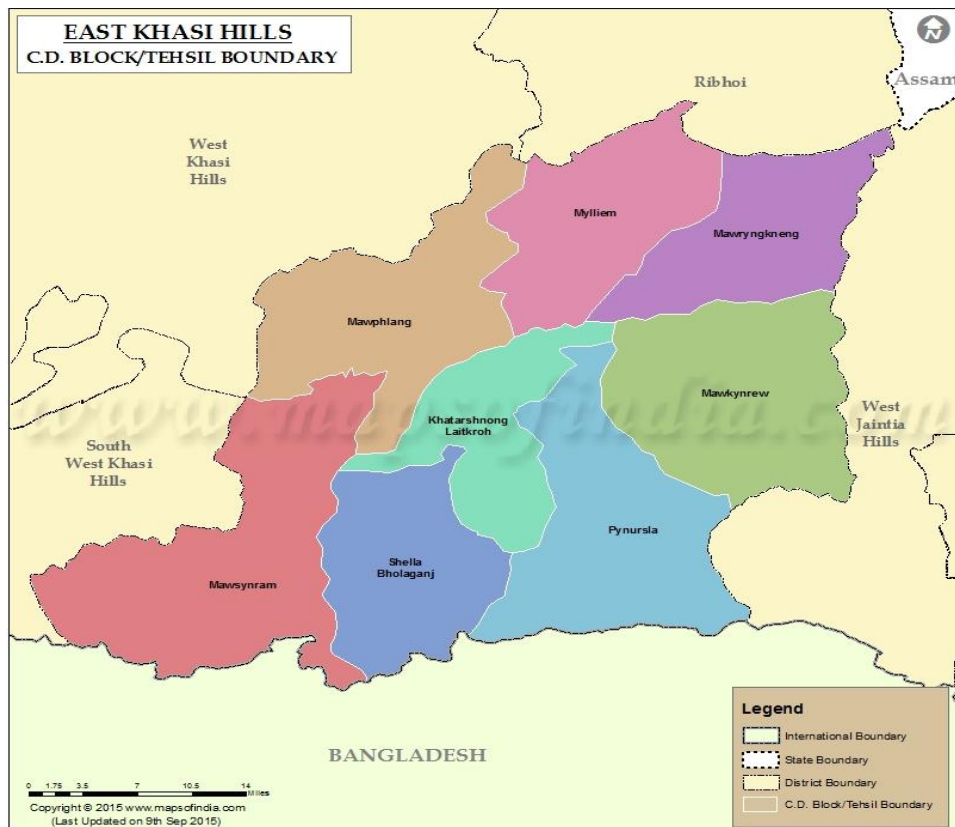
EAST KHASI HILLS
C.D. BLOCK/TEHSIL BOUNDARY

N

Ribhoi

Assam

West Khasi Hills

Mylliem

Mawryngkneng

Mawphlang

Mawkynrew

West Jaintia Hills

Khatarshnong Laitkroh

South West Khasi Hills

Pynursla

Shella Bholaganj

Mawsynram

www.mapsofindia.com

BANGLADESH

0 1.75 3.5 7 10.5 14 Miles

Copyright © 2015 www.mapsofindia.com
(Last Updated on 9th Sep 2015)

Legend
International Boundary
State Boundary
District Boundary
C.D. Block/Tehsil Boundary